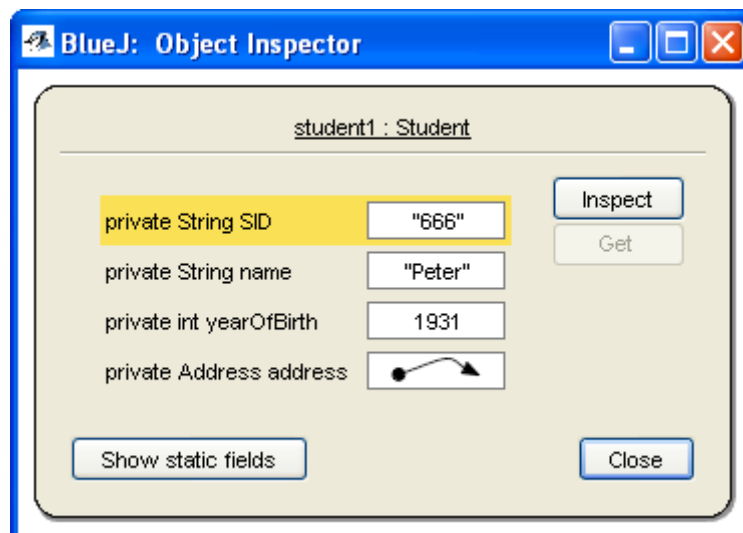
BlueJ: Object Inspector

student1 : Student

| | |
|---|---|
| private String SID | "666" |
| private String name | "Peter" |
| private int yearOfBirth | 1931 |
| private Address address | |

Inspect

Get

Show static fields

Close